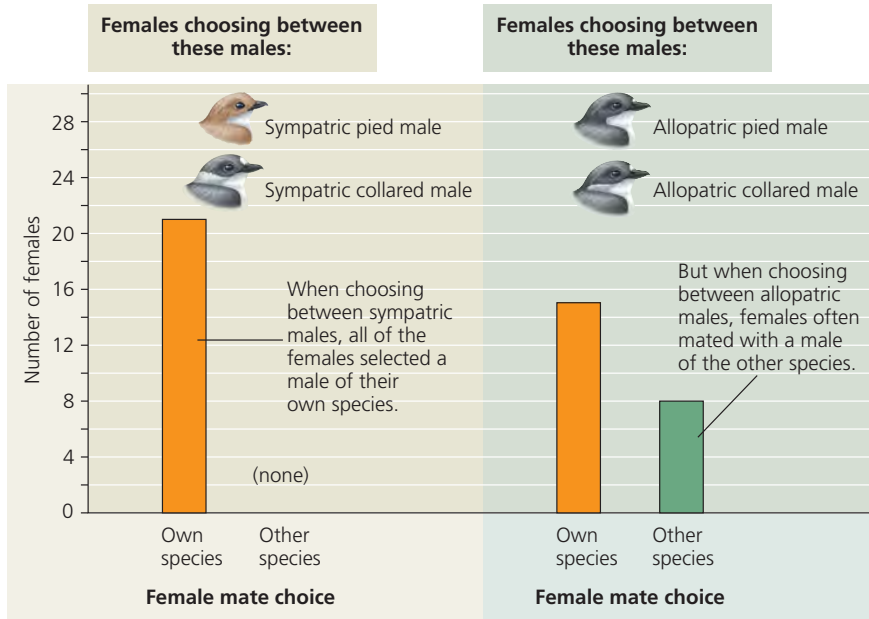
Females choosing between these males:

Females choosing between these males:

Sympatric pied male

Sympatric collared male

Allopatric pied male

Allopatric collared male

Number of females

28
24
20
16
12
8
4
0

When choosing between sympatric males, all of the females selected a male of their own species.

(none)

But when choosing between allopatric males, females often mated with a male of the other species.

Own species

Other species

Own species

Other species

Female mate choice

Female mate choice